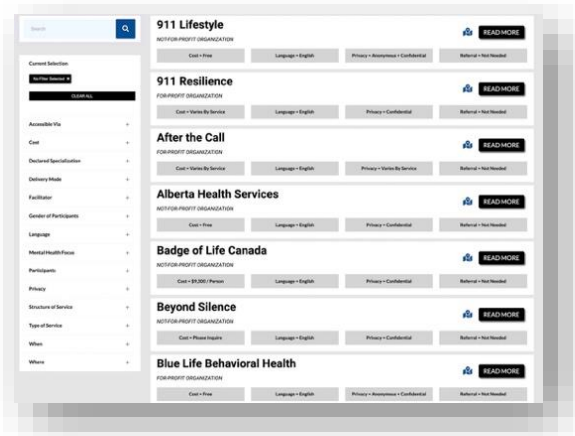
Search

Current Selection

No Filter Selected ×

CLEAR ALL

Accessible Via +

Cost +

Declared Specialization +

Delivery Mode +

Facilitator +

Gender of Participants +

Language +

Mental Health Focus +

Participants +

Privacy +

Structure of Service +

Type of Service +

When +

Where +

911 Lifestyle
NOT-FOR-PROFIT ORGANIZATION
Cost • Free | Language • English | Privacy • Anonymous • Confidential | Referral • Not Needed
READ MORE

911 Resilience
FOR-PROFIT ORGANIZATION
Cost • Varies By Service | Language • English | Privacy • Confidential | Referral • Not Needed
READ MORE

After the Call
FOR-PROFIT ORGANIZATION
Cost • Varies By Service | Language • English | Privacy • Varies By Service | Referral • Not Needed
READ MORE

Alberta Health Services
NOT-FOR-PROFIT ORGANIZATION
Cost • Free | Language • English | Privacy • Confidential | Referral • Not Needed
READ MORE

Badge of Life Canada
NOT-FOR-PROFIT ORGANIZATION
Cost • $9,300 / Person | Language • English | Privacy • Confidential | Referral • Not Needed
READ MORE

Beyond Silence
NOT-FOR-PROFIT ORGANIZATION
Cost • Please Inquire | Language • English | Privacy • Confidential | Referral • Not Needed
READ MORE

Blue Life Behavioral Health
FOR-PROFIT ORGANIZATION
Cost • Free | Language • English | Privacy • Anonymous • Confidential | Referral • Not Needed
READ MORE